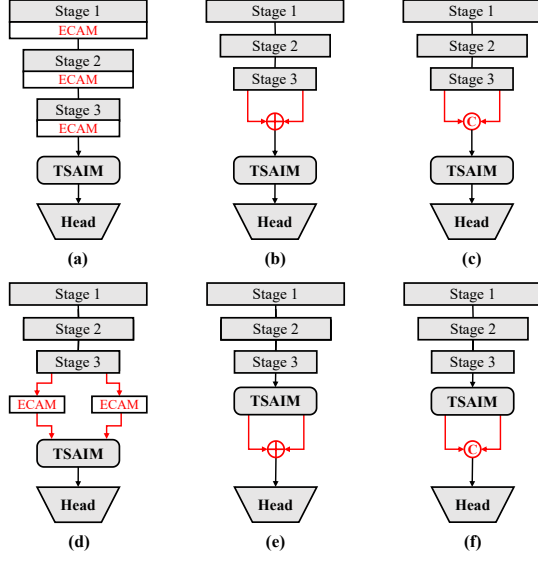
Stage 1
ECAM
Stage 2
ECAM
Stage 3
ECAM
TSAIM
Head
(a)

Stage 1
Stage 2
Stage 3
TSAIM
Head
(b)

Stage 1
Stage 2
Stage 3
C
TSAIM
Head
(c)

Stage 1
Stage 2
Stage 3
ECAM
ECAM
TSAIM
Head
(d)

Stage 1
Stage 2
Stage 3
TSAIM
Head
(e)

Stage 1
Stage 2
Stage 3
TSAIM
C
Head
(f)